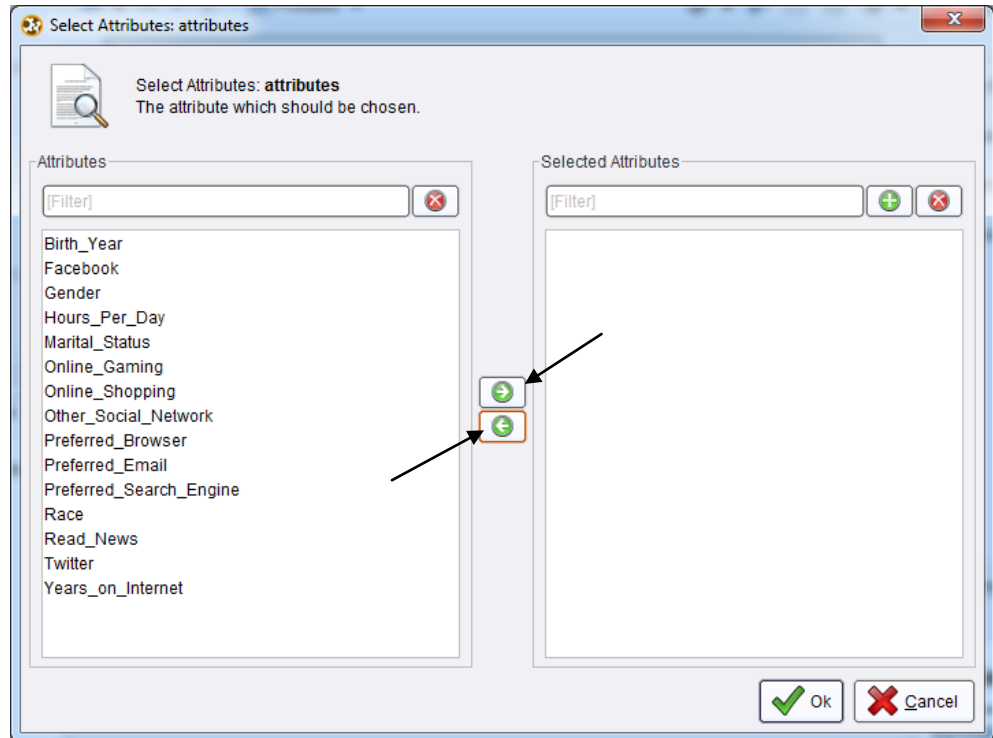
Select Attributes: attributes

Select Attributes: **attributes**
The attribute which should be chosen.

Attributes

[Filter]

Birth_Year
Facebook
Gender
Hours_Per_Day
Marital_Status
Online_Gaming
Online_Shopping
Other_Social_Network
Preferred_Browser
Preferred_Email
Preferred_Search_Engine
Race
Read_News
Twitter
Years_on_Internet

Selected Attributes

[Filter]

Ok
Cancel